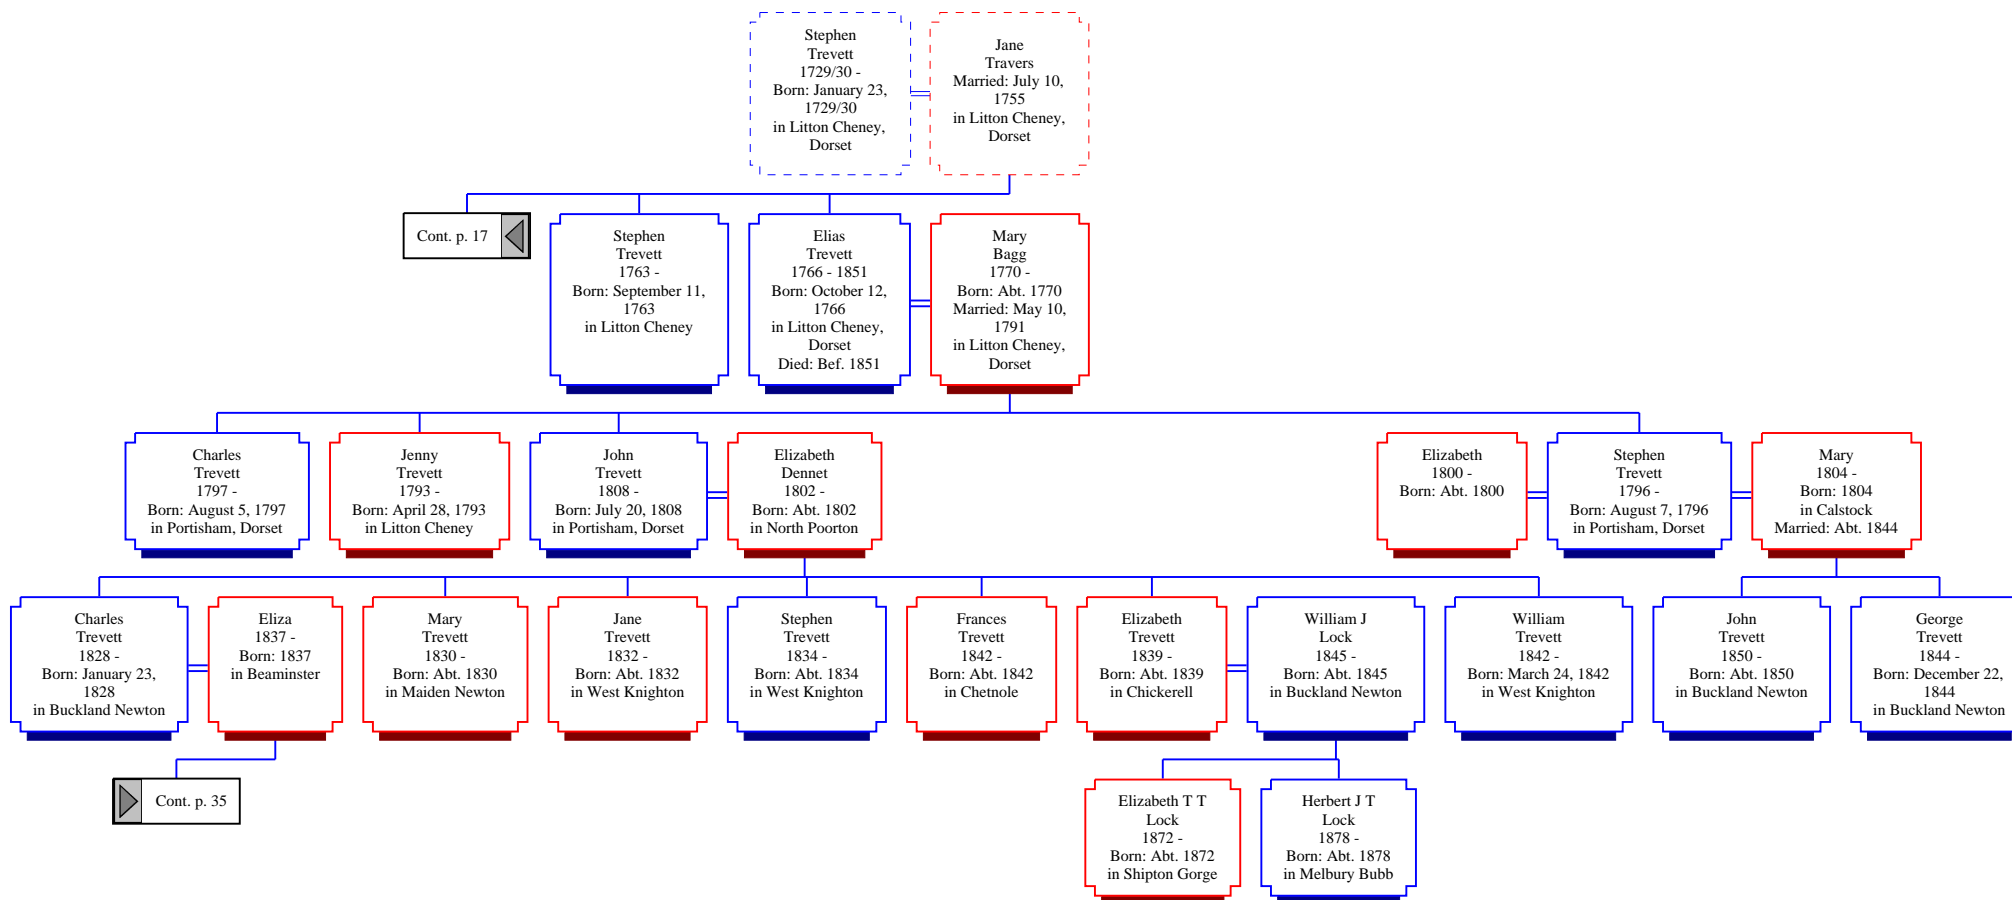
Stephen Trevett 1729/30 - Born: January 23, 1729/30 in Litton Cheney, Dorset

Jane Travers Married: July 10, 1755 in Litton Cheney, Dorset

Cont. p. 17

Stephen Trevett 1763 - Born: September 11, 1763 in Litton Cheney

Elias Trevett 1766 - 1851 Born: October 12, 1766 in Litton Cheney, Dorset Died: Bef. 1851

Mary Bagg 1770 - Born: Abt. 1770 Married: May 10, 1791 in Litton Cheney, Dorset

Charles Trevett 1797 - Born: August 5, 1797 in Portisham, Dorset

Jenny Trevett 1793 - Born: April 28, 1793 in Litton Cheney

John Trevett 1808 - Born: July 20, 1808 in Portisham, Dorset

Elizabeth Dennet 1802 - Born: Abt. 1802 in North Poorton

Elizabeth 1800 - Born: Abt. 1800

Stephen Trevett 1796 - Born: August 7, 1796 in Portisham, Dorset

Mary 1804 - Born: 1804 in Calstock Married: Abt. 1844

Charles Trevett 1828 - Born: January 23, 1828 in Buckland Newton

Eliza 1837 - Born: 1837 in Beaminster

Mary Trevett 1830 - Born: Abt. 1830 in Maiden Newton

Jane Trevett 1832 - Born: Abt. 1832 in West Knighton

Stephen Trevett 1834 - Born: Abt. 1834 in West Knighton

Frances Trevett 1842 - Born: Abt. 1842 in Chetnole

Elizabeth Trevett 1839 - Born: Abt. 1839 in Chickerell

William J Lock 1845 - Born: Abt. 1845 in Buckland Newton

William Trevett 1842 - Born: March 24, 1842 in West Knighton

John Trevett 1850 - Born: Abt. 1850 in Buckland Newton

George Trevett 1844 - Born: December 22, 1844 in Buckland Newton

Cont. p. 35

Elizabeth T T Lock 1872 - Born: Abt. 1872 in Shipton Gorge

Herbert J T Lock 1878 - Born: Abt. 1878 in Melbury Bubb